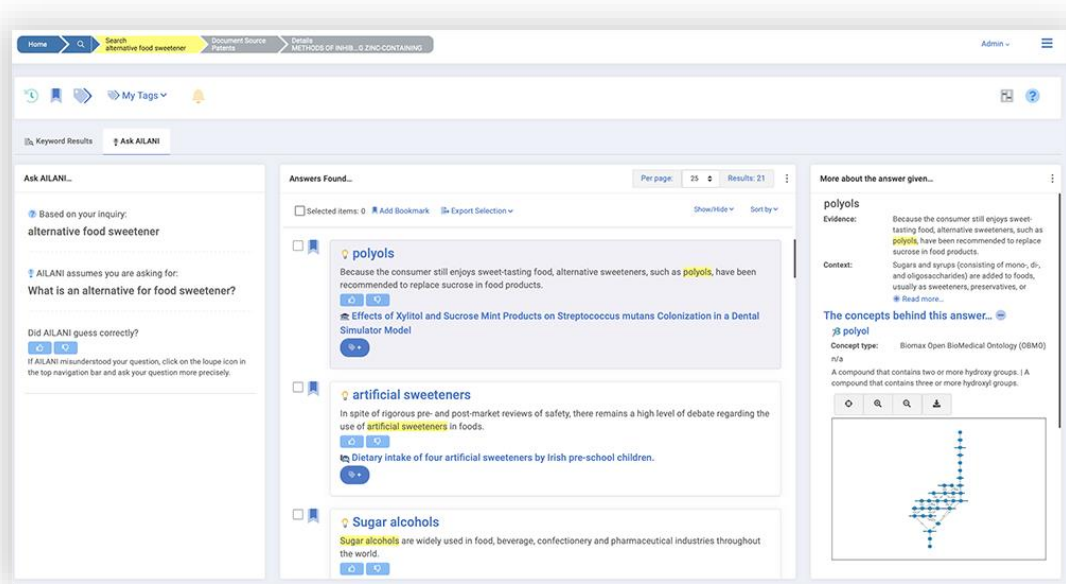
Home
Search
alternative food sweetener
Document Source
Patents
Details
METHODS OF INHIB...O ZINC-CONTAINING
Admin

My Tags

Keyword Results
Ask AILANI

Ask AILANI...

Based on your inquiry:
alternative food sweetener

AILANI assumes you are asking for:
What is an alternative for food sweetener?

Did AILANI guess correctly?

If AILANI misunderstood your question, click on the loupe icon in the top navigation bar and ask your question more precisely.

Answers Found...
Per page: 25 Results: 21
Selected items: 0 Add Bookmark Export Selection
Show/Hide Sort by

polyols
Because the consumer still enjoys sweet-tasting food, alternative sweeteners, such as polyols, have been recommended to replace sucrose in food products.
Effects of Xylitol and Sucrose Mint Products on Streptococcus mutans Colonization in a Dental Simulator Model

artificial sweeteners
In spite of rigorous pre- and post-market reviews of safety, there remains a high level of debate regarding the use of artificial sweeteners in foods.
Dietary intake of four artificial sweeteners by Irish pre-school children.

Sugar alcohols
Sugar alcohols are widely used in food, beverage, confectionery and pharmaceutical industries throughout the world.

More about the answer given...
polyols
Evidence: Because the consumer still enjoys sweet-tasting food, alternative sweeteners, such as polyols, have been recommended to replace sucrose in food products.
Context: Sugars and syrups (consisting of mono-, di-, and oligosaccharides) are added to foods, usually as sweeteners, preservatives, or
Read more...
The concepts behind this answer...
polyol
Concept type: Biomax Open BioMedical Ontology (OBMO)
n/a
A compound that contains two or more hydroxy groups. | A compound that contains three or more hydroxyl groups.